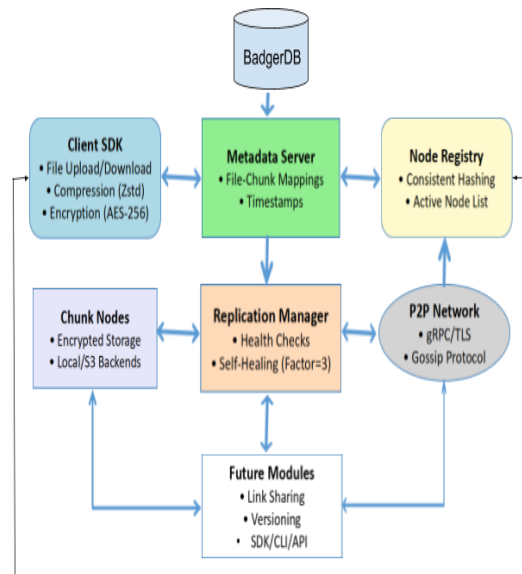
BadgerDB

Client SDK
• File Upload/Download
• Compression (Zstd)
• Encryption (AES-256)

Metadata Server
• File-Chunk Mappings
• Timestamps

Node Registry
• Consistent Hashing
• Active Node List

Chunk Nodes
• Encrypted Storage
• Local/S3 Backends

Replication Manager
• Health Checks
• Self-Healing (Factor=3)

P2P Network
• gRPC/TLS
• Gossip Protocol

Future Modules
• Link Sharing
• Versioning
• SDK/CLI/API